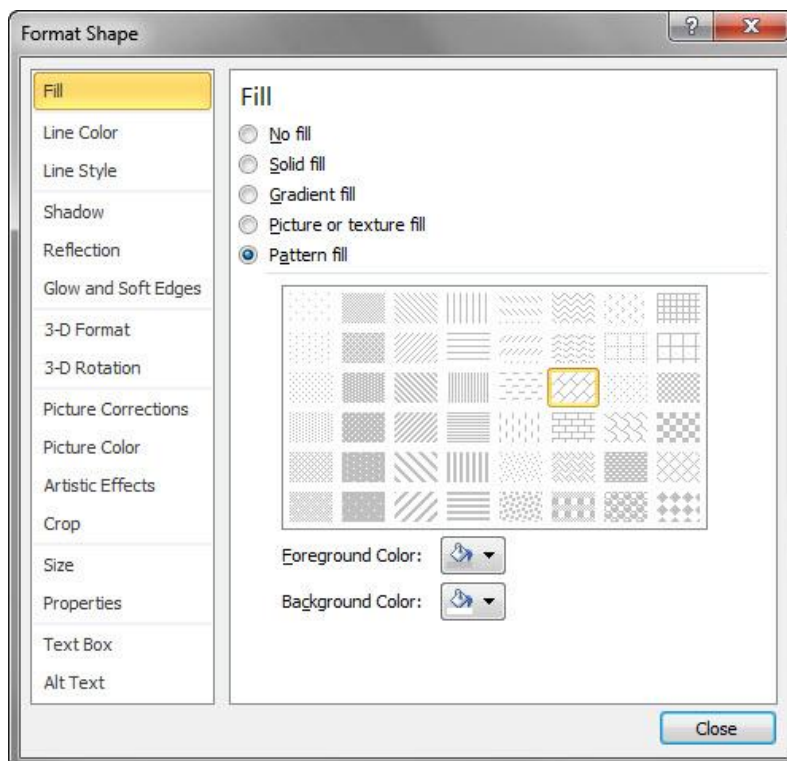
Format Shape

?

X

Fill

Line Color

Line Style

Shadow

Reflection

Glow and Soft Edges

3-D Format

3-D Rotation

Picture Corrections

Picture Color

Artistic Effects

Crop

Size

Properties

Text Box

Alt Text

Fill

No fill

Solid fill

Gradient fill

Picture or texture fill

Pattern fill

Foreground Color:

Background Color:

Close